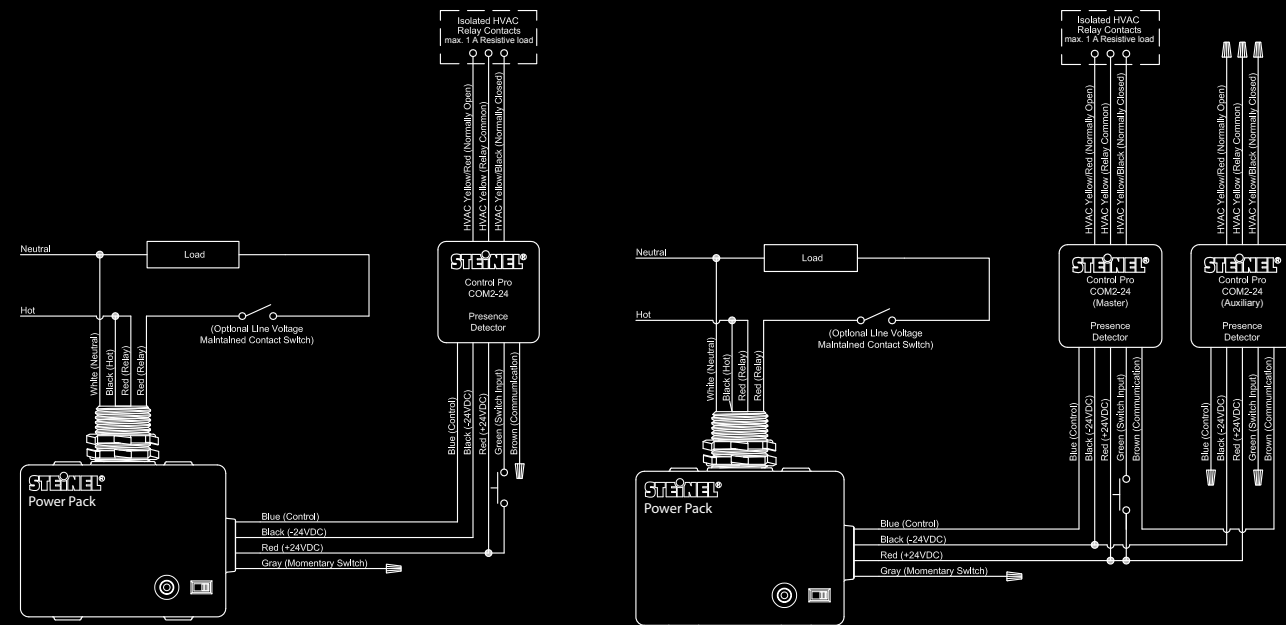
Isolated HVAC Relay Contacts max. 1 A Resistive load

HVAC Yellow/Red (Normally Open)
HVAC Yellow (Relay Common)
HVAC Yellow/Black (Normally Closed)

Neutral

Load

Hot

(Optional Line Voltage Maintained Contact Switch)

STEiNEL®
Control Pro
COM2-24

Presence Detector

White (Neutral)
Black (Hot)
Red (Relay)
Red (Relay)

Blue (Control)
Black (-24VDC)
Red (+24VDC)
Green (Switch Input)
Brown (Communication)

STEiNEL®
Power Pack

Blue (Control)
Black (-24VDC)
Red (+24VDC)
Gray (Momentary Switch)

Isolated HVAC Relay Contacts max. 1 A Resistive load

HVAC Yellow/Red (Normally Open)
HVAC Yellow (Relay Common)
HVAC Yellow/Black (Normally Closed)

HVAC Yellow/Red (Normally Open)
HVAC Yellow (Relay Common)
HVAC Yellow/Black (Normally Closed)

Neutral

Load

Hot

(Optional Line Voltage Maintained Contact Switch)

STEiNEL®
Control Pro
COM2-24
(Master)

Presence Detector

STEiNEL®
Control Pro
COM2-24
(Auxiliary)

Presence Detector

White (Neutral)
Black (Hot)
Red (Relay)
Red (Relay)

Blue (Control)
Black (-24VDC)
Red (+24VDC)
Green (Switch Input)
Brown (Communication)

Blue (Control)
Black (-24VDC)
Red (+24VDC)
Green (Switch Input)
Brown (Communication)

STEiNEL®
Power Pack

Blue (Control)
Black (-24VDC)
Red (+24VDC)
Gray (Momentary Switch)